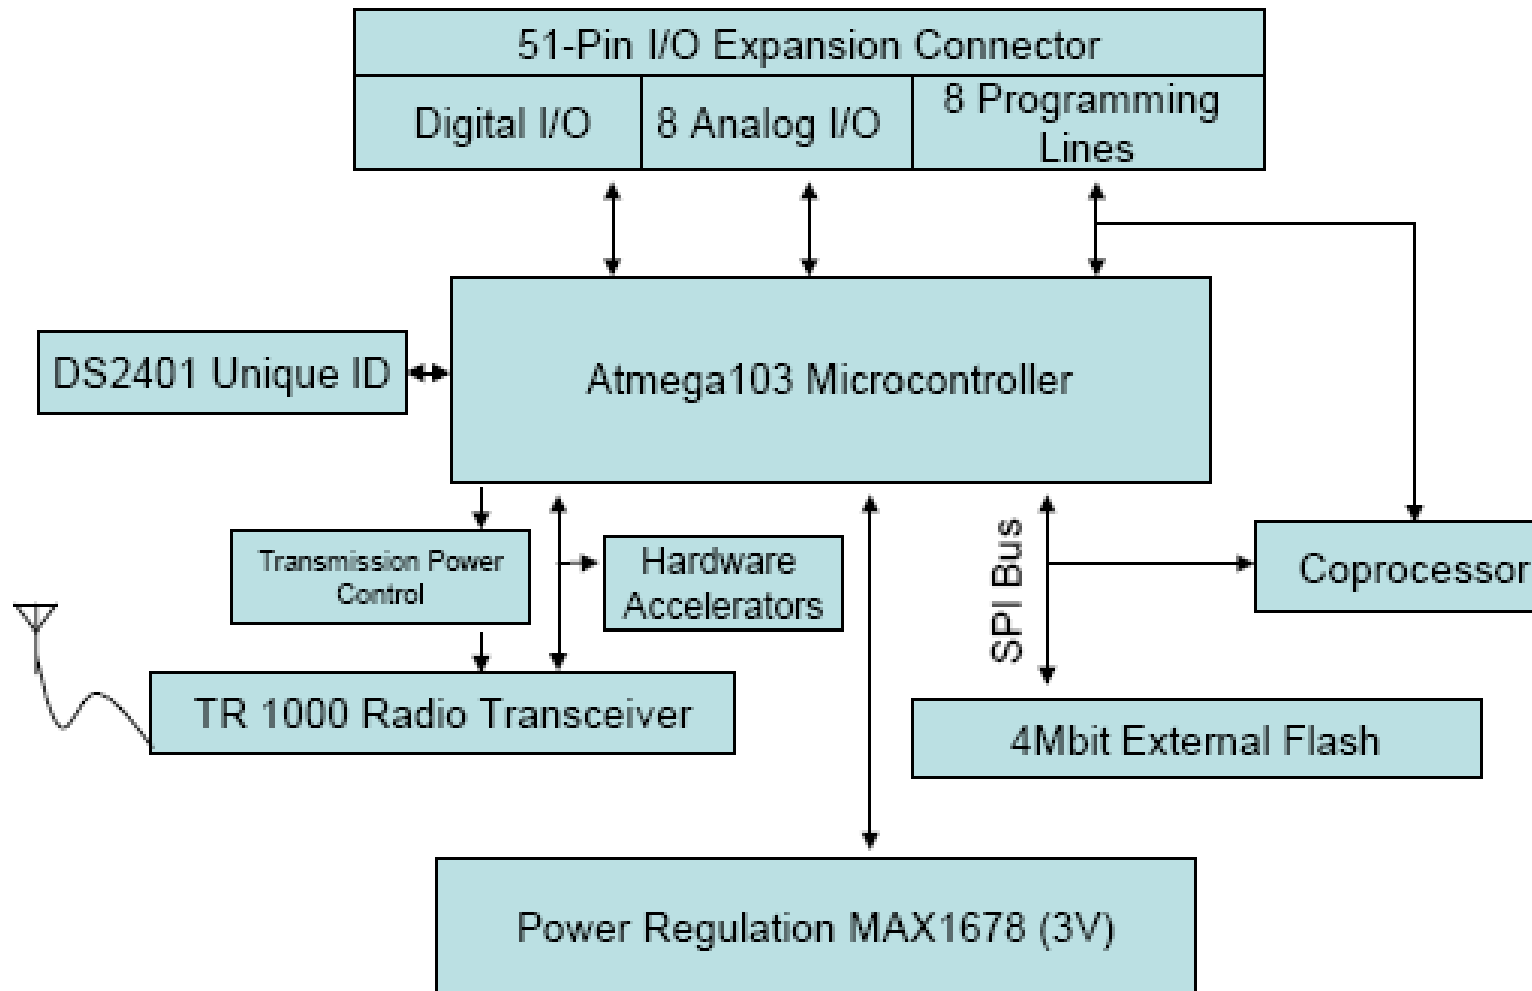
51-Pin I/O Expansion Connector

Digital I/O

8 Analog I/O

8 Programming Lines

DS2401 Unique ID

Atmega103 Microcontroller

Transmission Power Control

Hardware Accelerators

SPI Bus

Coprocessor

TR 1000 Radio Transceiver

4Mbit External Flash

Power Regulation MAX1678 (3V)